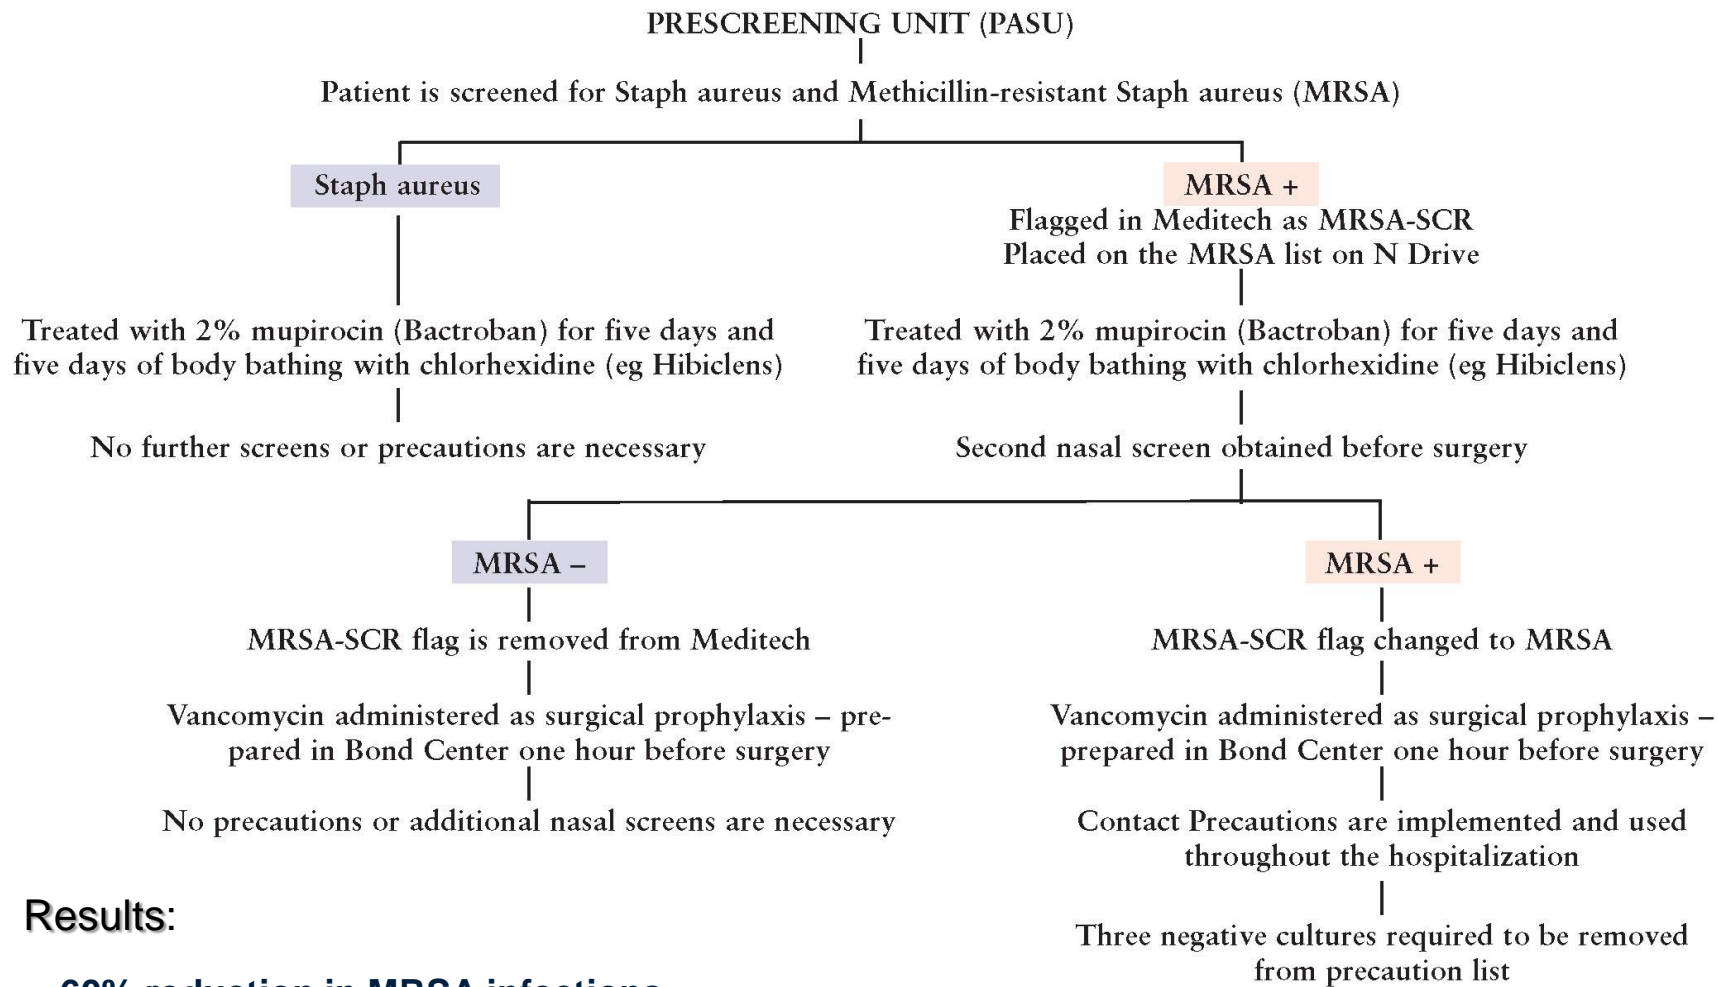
PRESCREENING UNIT (PASU)

Patient is screened for Staph aureus and Methicillin-resistant Staph aureus (MRSA)

Staph aureus

Treated with 2% mupirocin (Bactroban) for five days and five days of body bathing with chlorhexidine (eg Hibiclens)

No further screens or precautions are necessary

MRSA +
Flagged in Meditech as MRSA-SCR
Placed on the MRSA list on N Drive

Treated with 2% mupirocin (Bactroban) for five days and five days of body bathing with chlorhexidine (eg Hibiclens)

Second nasal screen obtained before surgery

MRSA –

MRSA-SCR flag is removed from Meditech

Vancomycin administered as surgical prophylaxis – prepared in Bond Center one hour before surgery

No precautions or additional nasal screens are necessary

MRSA +

MRSA-SCR flag changed to MRSA

Vancomycin administered as surgical prophylaxis – prepared in Bond Center one hour before surgery

Contact Precautions are implemented and used throughout the hospitalization

Three negative cultures required to be removed from precaution list

Results:

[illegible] reduction in MRSA infections